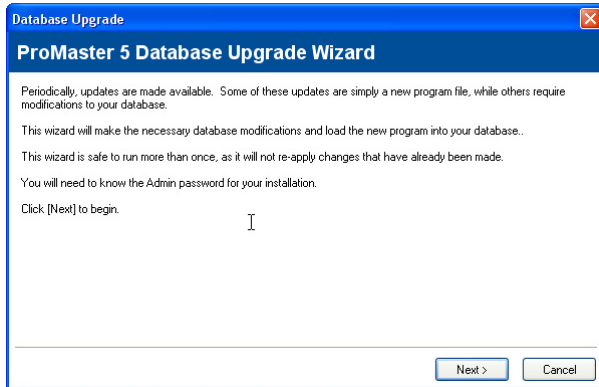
Database Upgrade

ProMaster 5 Database Upgrade Wizard

Periodically, updates are made available. Some of these updates are simply a new program file, while others require modifications to your database.

This wizard will make the necessary database modifications and load the new program into your database..

This wizard is safe to run more than once, as it will not re-apply changes that have already been made.

You will need to know the Admin password for your installation.

Click [Next] to begin.

Next >

Cancel